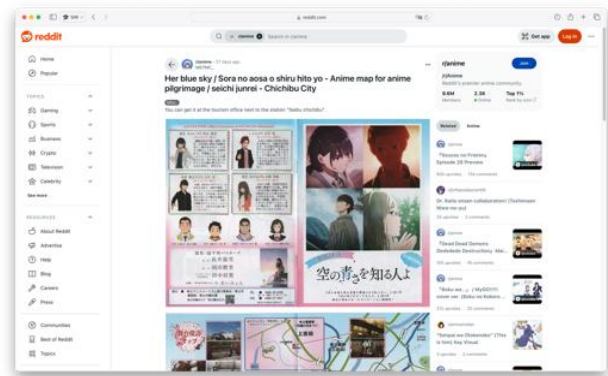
reddit.com

reddit

r/anime Search in r/anime

Get app Log In

Home
Popular

TOPICS
Gaming
Sports
Business
Crypto
Television
Celebrity
See more

RESOURCES
About Reddit
Advertise
Help
Blog
Careers
Press

Communities
Best of Reddit
Topics

r/anime • 17 days ago

Her blue sky / Sora no aosa o shiru hito yo - Anime map for anime pilgrimage / seichi junrei - Chichibu City

You can get it at the tourism office next to the station "Seibu chichibu"

空の青さを知る人よ

r/anime
Join
Reddit's premier anime community.
9.6M Members
2.3K Online
Top 1% Rank by size

Related Anime

r/anime
"Dossou no Frieren Episode 28 Preview"
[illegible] upvotes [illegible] comments

r/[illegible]
Dr. Kaito cameo collaboration! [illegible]
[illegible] upvotes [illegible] comments

r/anime
"Dead Dead Demons Dededede Destruction" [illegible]
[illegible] upvotes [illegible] comments

r/anime
"Boku no ... / MyGO!!!! cover ver. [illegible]"
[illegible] upvotes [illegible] comments

r/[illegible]
"Sengoku no Dokonoko" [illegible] Key Visual
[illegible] upvotes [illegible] comments